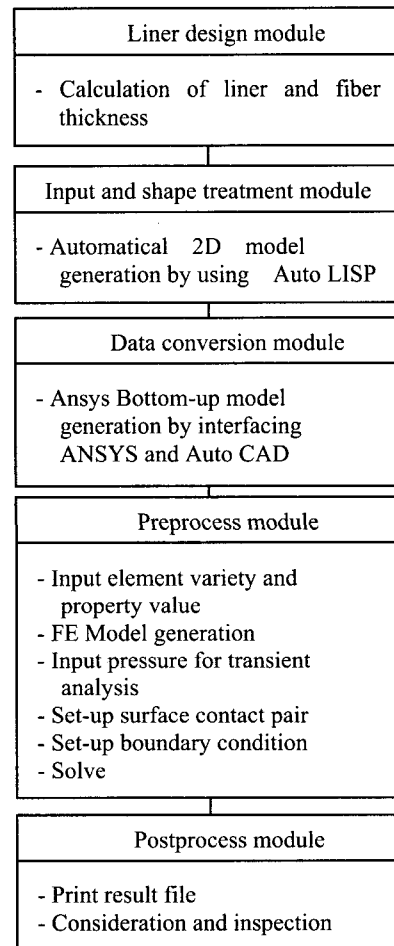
Liner design module

- Calculation of liner and fiber thickness

Input and shape treatment module

- Automatical 2D model generation by using Auto LISP

Data conversion module

- Ansys Bottom-up model generation by interfacing ANSYS and Auto CAD

Preprocess module

- Input element variety and property value
- FE Model generation
- Input pressure for transient analysis
- Set-up surface contact pair
- Set-up boundary condition
- Solve

Postprocess module

- Print result file
- Consideration and inspection